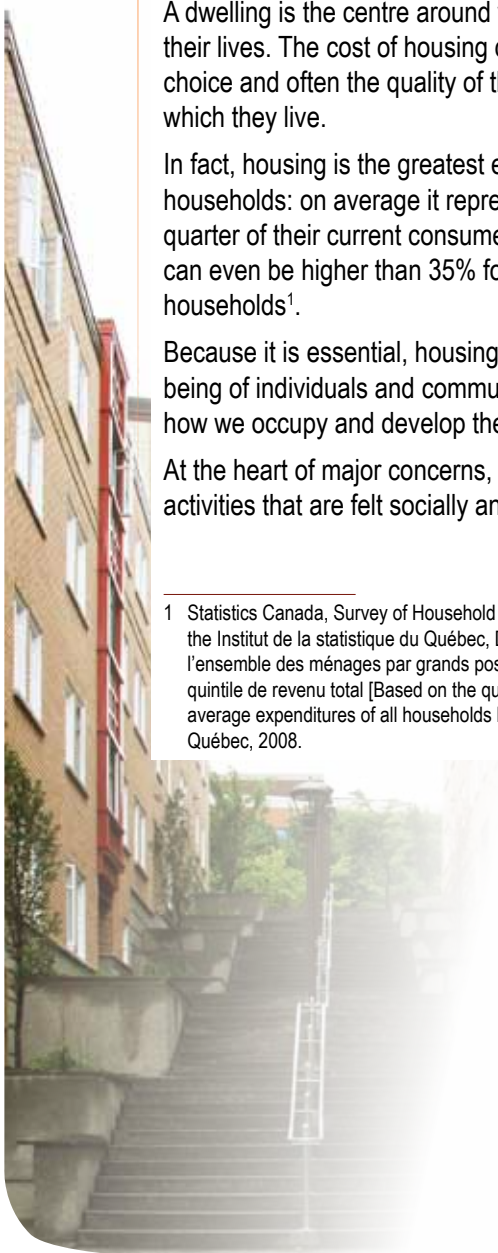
A dwelling is the centre around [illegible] their lives. The cost of housing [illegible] choice and often the quality of t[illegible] which they live.

In fact, housing is the greatest e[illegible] households: on average it repre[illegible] quarter of their current consume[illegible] can even be higher than 35% fo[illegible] households$^1$.

Because it is essential, housing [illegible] being of individuals and commu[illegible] how we occupy and develop the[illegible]

At the heart of major concerns, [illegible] activities that are felt socially an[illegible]

1 Statistics Canada, Survey of Household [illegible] the Institut de la statistique du Québec, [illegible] l'ensemble des ménages par grands pos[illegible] quintile de revenu total [Based on the qu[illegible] average expenditures of all households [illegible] Québec, 2008.